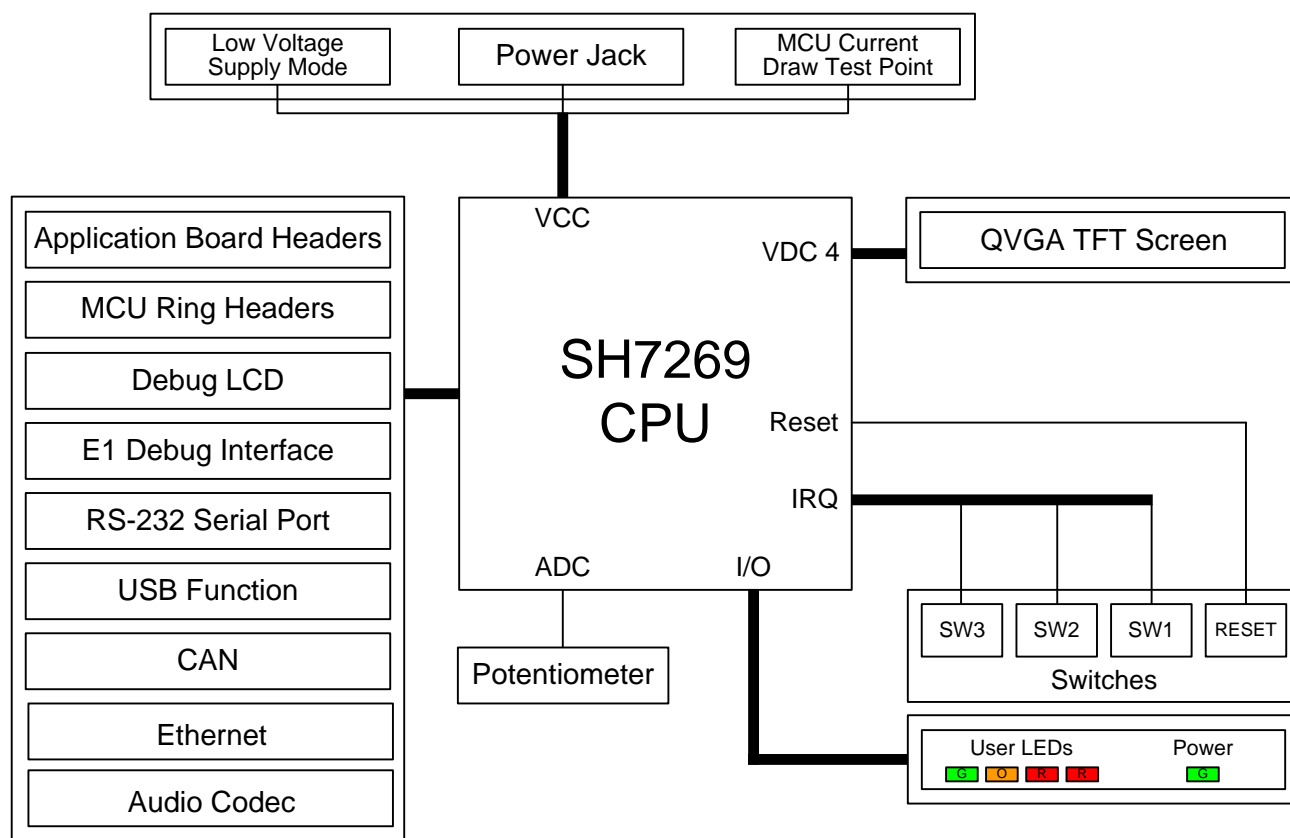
Low Voltage Supply Mode

Power Jack

MCU Current Draw Test Point

Application Board Headers

MCU Ring Headers

Debug LCD

E1 Debug Interface

RS-232 Serial Port

USB Function

CAN

Ethernet

Audio Codec

VCC

VDC 4

SH7269 CPU

Reset

IRQ

ADC

I/O

QVGA TFT Screen

Potentiometer

SW3

SW2

SW1

RESET

Switches

User LEDs

G O R R

Power

G